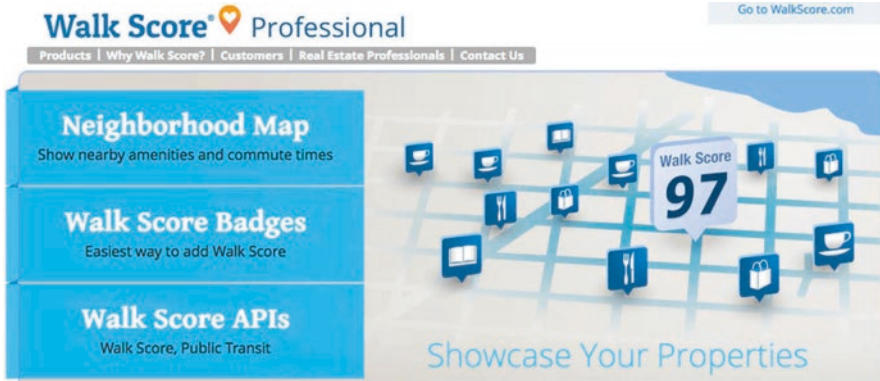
Walk Score® Professional

Go to WalkScore.com

Products | Why Walk Score? | Customers | Real Estate Professionals | Contact Us

Neighborhood Map
Show nearby amenities and commute times

Walk Score Badges
Easiest way to add Walk Score

Walk Score APIs
Walk Score, Public Transit

Walk Score
97

Showcase Your Properties